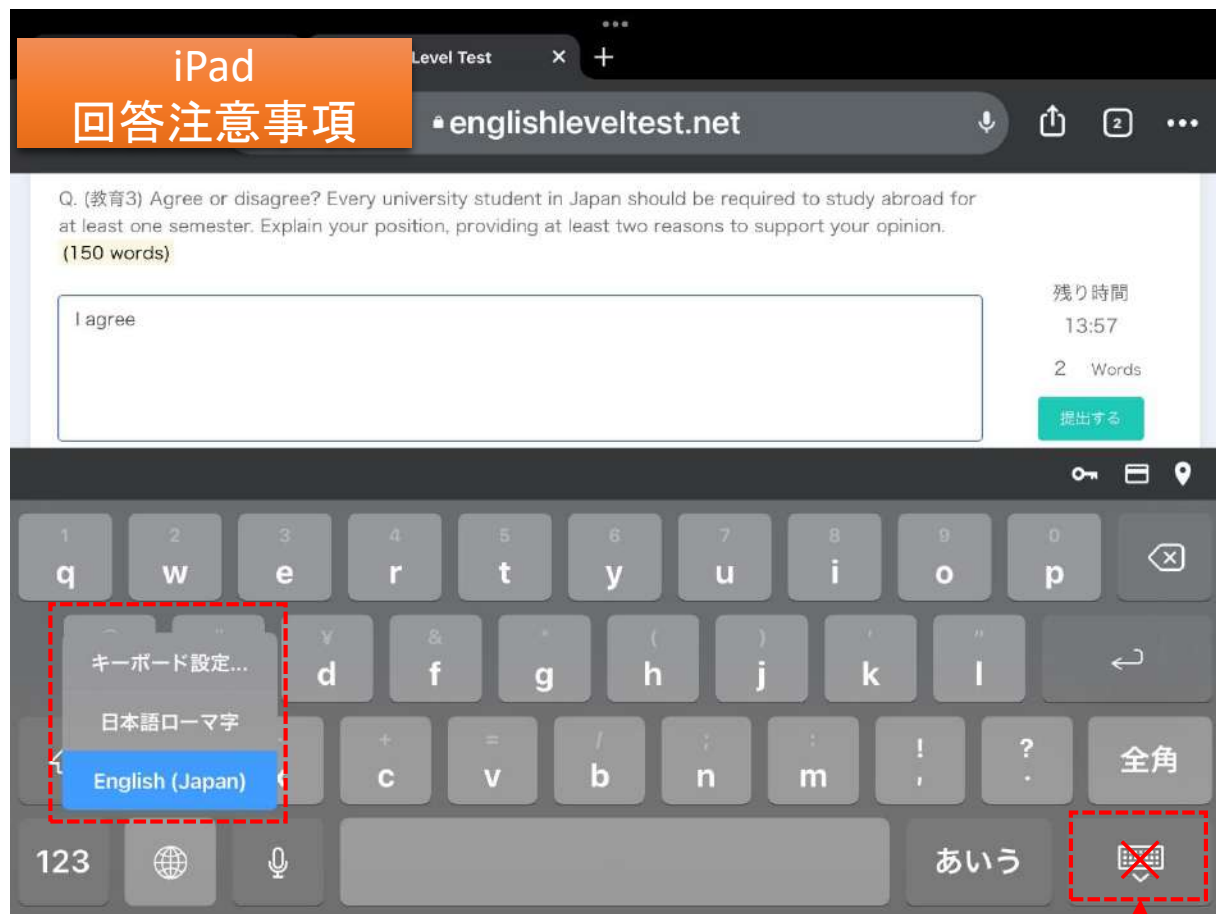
iPad
回答注意事項

Level Test

englishleveltest.net

2

Q. (教育3) Agree or disagree? Every university student in Japan should be required to study abroad for at least one semester. Explain your position, providing at least two reasons to support your opinion. (150 words)

I agree

残り時間
13:57
2 Words
提出する

1 q 2 w 3 e 4 r 5 t 6 y 7 u 8 i 9 o 0 p

¥ d & f " g ( h ) j ' k " l

キーボード設定...
日本語ローマ字
English (Japan)

+ c = v / b ; n : m ! , ? .

全角

123 あいう